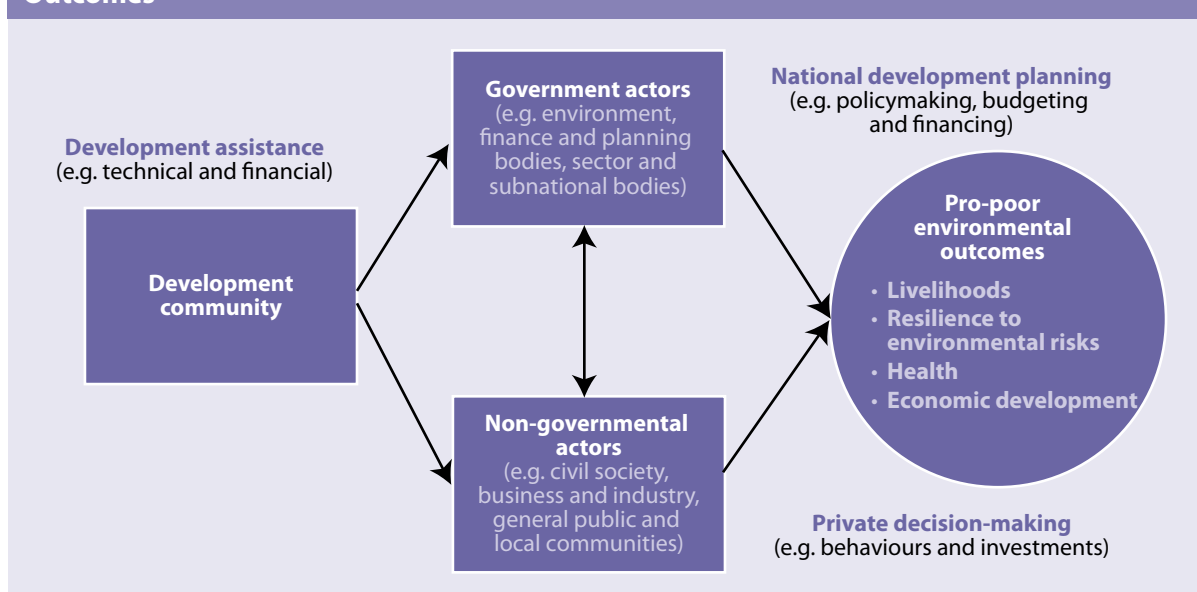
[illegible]

Development assistance
(e.g. technical and financial)

Development community

Government actors
(e.g. environment, finance and planning bodies, sector and subnational bodies)

Non-governmental actors
(e.g. civil society, business and industry, general public and local communities)

National development planning
(e.g. policymaking, budgeting and financing)

Private decision-making
(e.g. behaviours and investments)

Pro-poor environmental outcomes
• Livelihoods
• Resilience to environmental risks
• Health
• Economic development